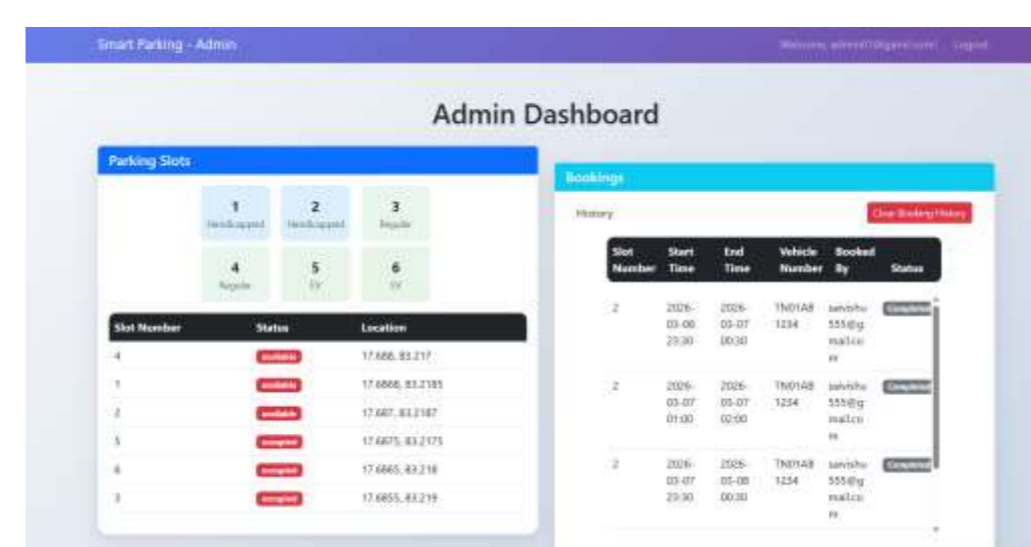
Smart Parking - Admin

Welcome, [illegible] Logout

Admin Dashboard

Parking Slots

1
Handicapped

2
Handicapped

3
Regular

4
Regular

5
EV

6
EV

| Slot Number | Status | Location |
|---|---|---|
| 4 | available | 17.688, 83.217 |
| 1 | available | 17.6868, 83.2185 |
| 2 | available | 17.687, 83.2187 |
| 5 | occupied | 17.6875, 83.2175 |
| 6 | occupied | 17.6865, 83.218 |
| 3 | occupied | 17.6855, 83.219 |

Bookings

History

Clear Booking History

| Slot Number | Start Time | End Time | Vehicle Number | Booked By | Status |
|---|---|---|---|---|---|
| 2 | 2026-03-06 23:30 | 2026-03-07 00:30 | TN01AB 1234 | saivishu555@gmail.com | Completed |
| 2 | 2026-03-07 01:00 | 2026-03-07 02:00 | TN01AB 1234 | saivishu555@gmail.com | Completed |
| 2 | 2026-03-07 23:30 | 2026-03-08 00:30 | TN01AB 1234 | saivishu555@gmail.com | Completed |